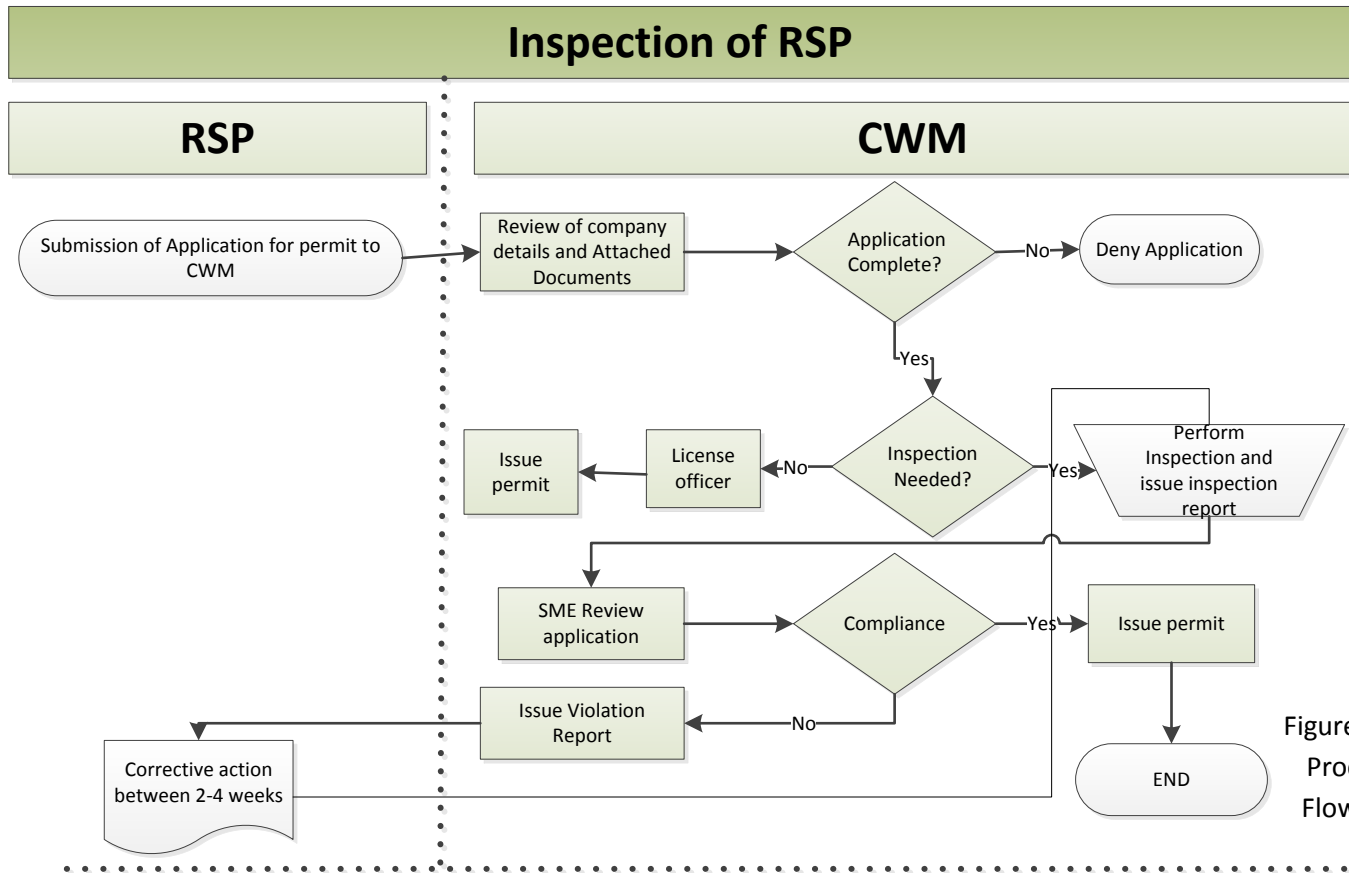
Inspection of RSP

RSP

CWM

Submission of Application for permit to CWM

Review of company details and Attached Documents

Application Complete?

No

Deny Application

Yes

Issue permit

License officer

No

Inspection Needed?

Yes

Perform Inspection and issue inspection report

SME Review application

Compliance

Yes

Issue permit

Issue Violation Report

No

Corrective action between 2-4 weeks

END

Figure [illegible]
Pro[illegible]
Flow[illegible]